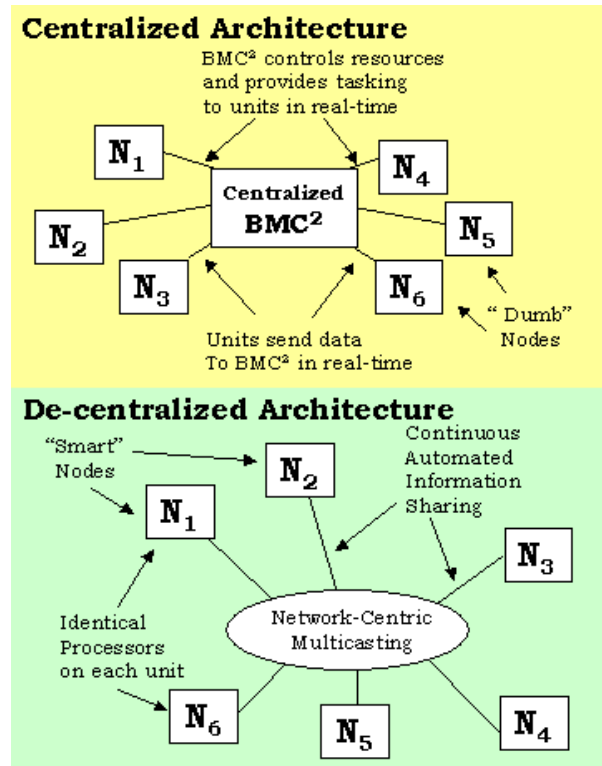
Centralized Architecture

BMC² controls resources and provides tasking to units in real-time

$N_1$

$N_4$

Centralized BMC²

$N_2$

$N_5$

$N_3$

$N_6$

" Dumb" Nodes

Units send data To BMC² in real-time

De-centralized Architecture

"Smart" Nodes

$N_2$

Continuous Automated Information Sharing

$N_1$

$N_3$

Identical Processors on each unit

Network-Centric Multicasting

$N_6$

$N_5$

$N_4$